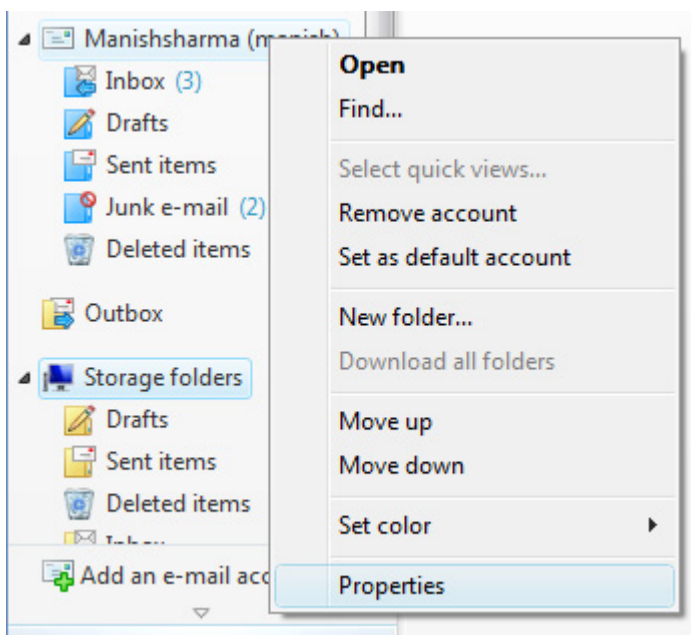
Manishsharma (m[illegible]
Inbox (3)
Drafts
Sent items
Junk e-mail (2)
Deleted items
Outbox
Storage folders
Drafts
Sent items
Deleted items
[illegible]
Add an e-mail acc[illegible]

Open
Find...
Select quick views...
Remove account
Set as default account
New folder...
Download all folders
Move up
Move down
Set color
Properties